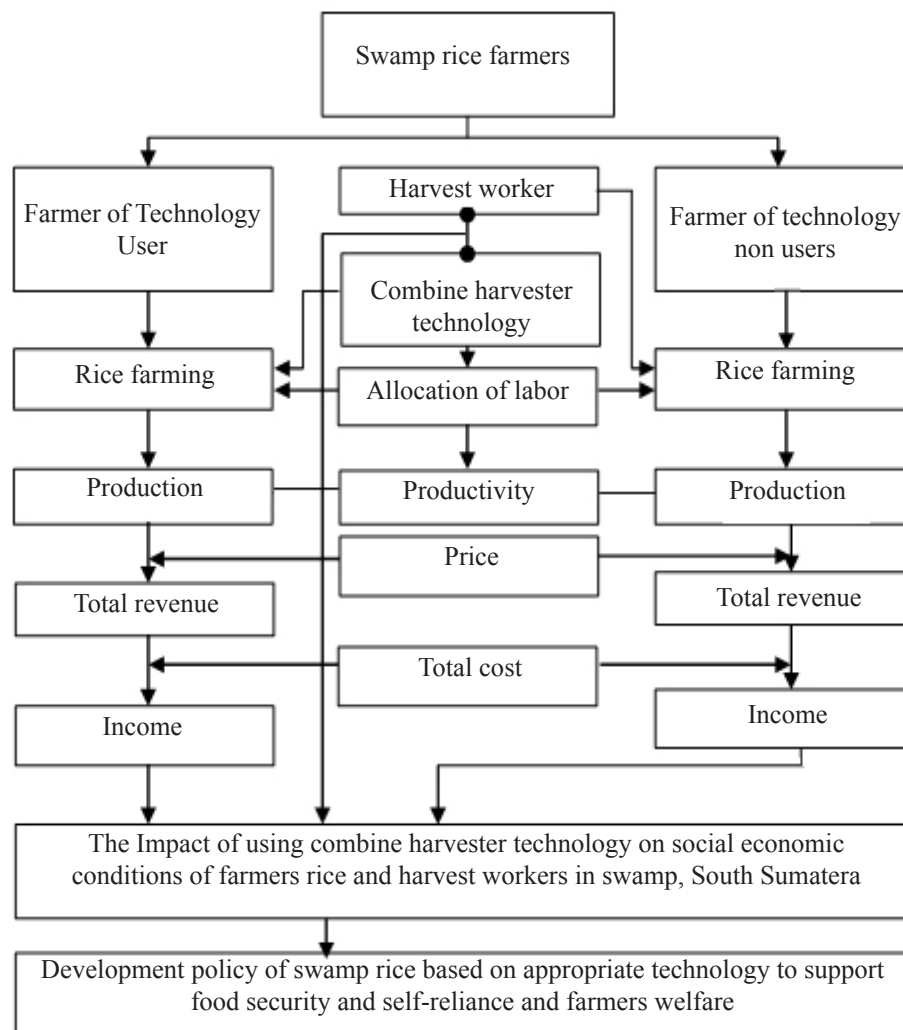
Swamp rice farmers

Farmer of Technology User

Harvest worker

Farmer of technology non users

Combine harvester technology

Rice farming

Allocation of labor

Rice farming

Production

Productivity

Production

Price

Total revenue

Total revenue

Total cost

Income

Income

The Impact of using combine harvester technology on social economic conditions of farmers rice and harvest workers in swamp, South Sumatera

Development policy of swamp rice based on appropriate technology to support food security and self-reliance and farmers welfare